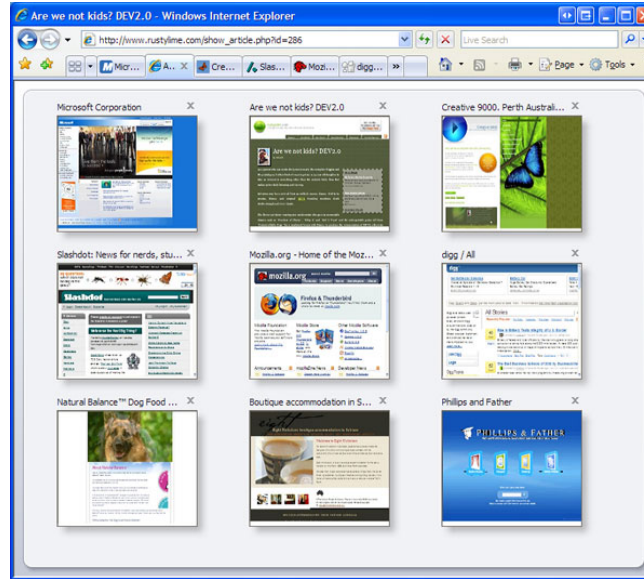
Are we not kids? DEV2.0 - Windows Internet Explorer

http://www.rustylime.com/show_article.php?id=286

Live Search

Micr... A... Cre... Slas... Mozi... digg...

Page Tools

Microsoft Corporation

Are we not kids? DEV2.0

Creative 9000. Perth Australi...

Slashdot: News for nerds, stu...

Mozilla.org - Home of the Moz...

digg / All

Natural Balance™ Dog Food ...

Boutique accommodation in S...

Phillips and Father

Are we not kids? DEV2.0

Slashdot

mozilla.org

Firefox & Thunderbird

All Stories

PHILLIPS & FATHER